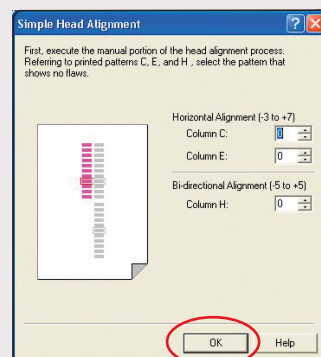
Simple Head Alignment

First, execute the manual portion of the head alignment process. Referring to printed patterns C, E, and H , select the pattern that shows no flaws.

Horizontal Alignment (-3 to +7)
Column C: 0
Column E: 0

Bi-directional Alignment (-5 to +5)
Column H: 0

OK
Help